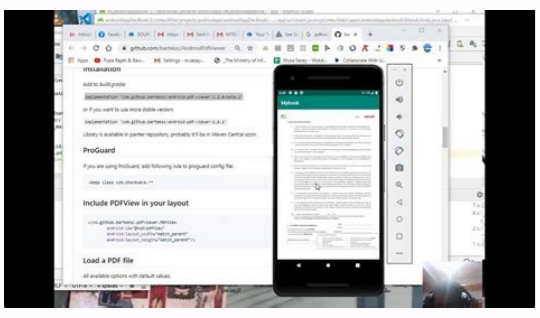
github.com/barteksc/AndroidPdfViewer

Apps Pusa Rajan & Sau... Settings - m.asap... The Ministry of Inf... Moza Sesay - Websi... Collaborate With U...

Installation

Add to build.gradle:

implementation 'com.github.barteksc:android-pdf-viewer:3.2.0-beta.1'

or if you want to use more stable version:

implementation 'com.github.barteksc:android-pdf-viewer:2.8.2'

Library is available in jcenter repository, probably it'll be in Maven Central soon.

ProGuard

If you are using ProGuard, add following rule to proguard config file:

-keep class com.shockwave.**

Include PDFView in your layout

<com.github.barteksc.pdfviewer.PDFView
        android:id="@+id/pdfView"
        android:layout_width="match_parent"
        android:layout_height="match_parent"/>

Load a PDF file

All available options with default values:

Mybook